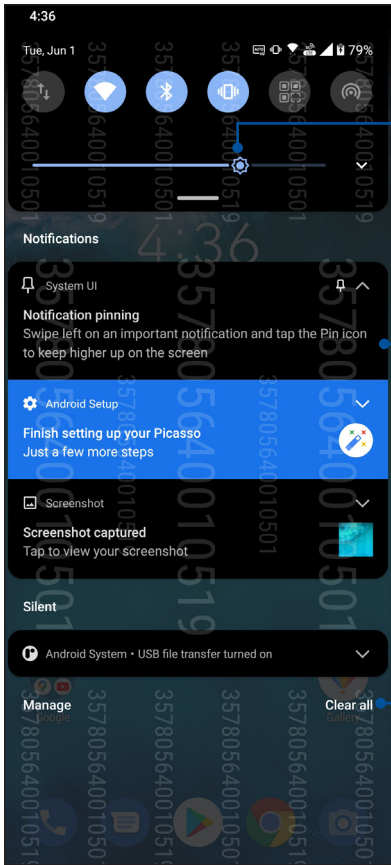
4:36

Tue, Jun 1

79%

Notifications

System UI

Notification pinning

Swipe left on an important notification and tap the Pin icon to keep higher up on the screen

Android Setup

Finish setting up your Picasso

Just a few more steps

Screenshot

Screenshot captured

Tap to view your screenshot

Silent

Android System • USB file transfer turned on

Manage

Clear all

Google

Gallery

357805640010519